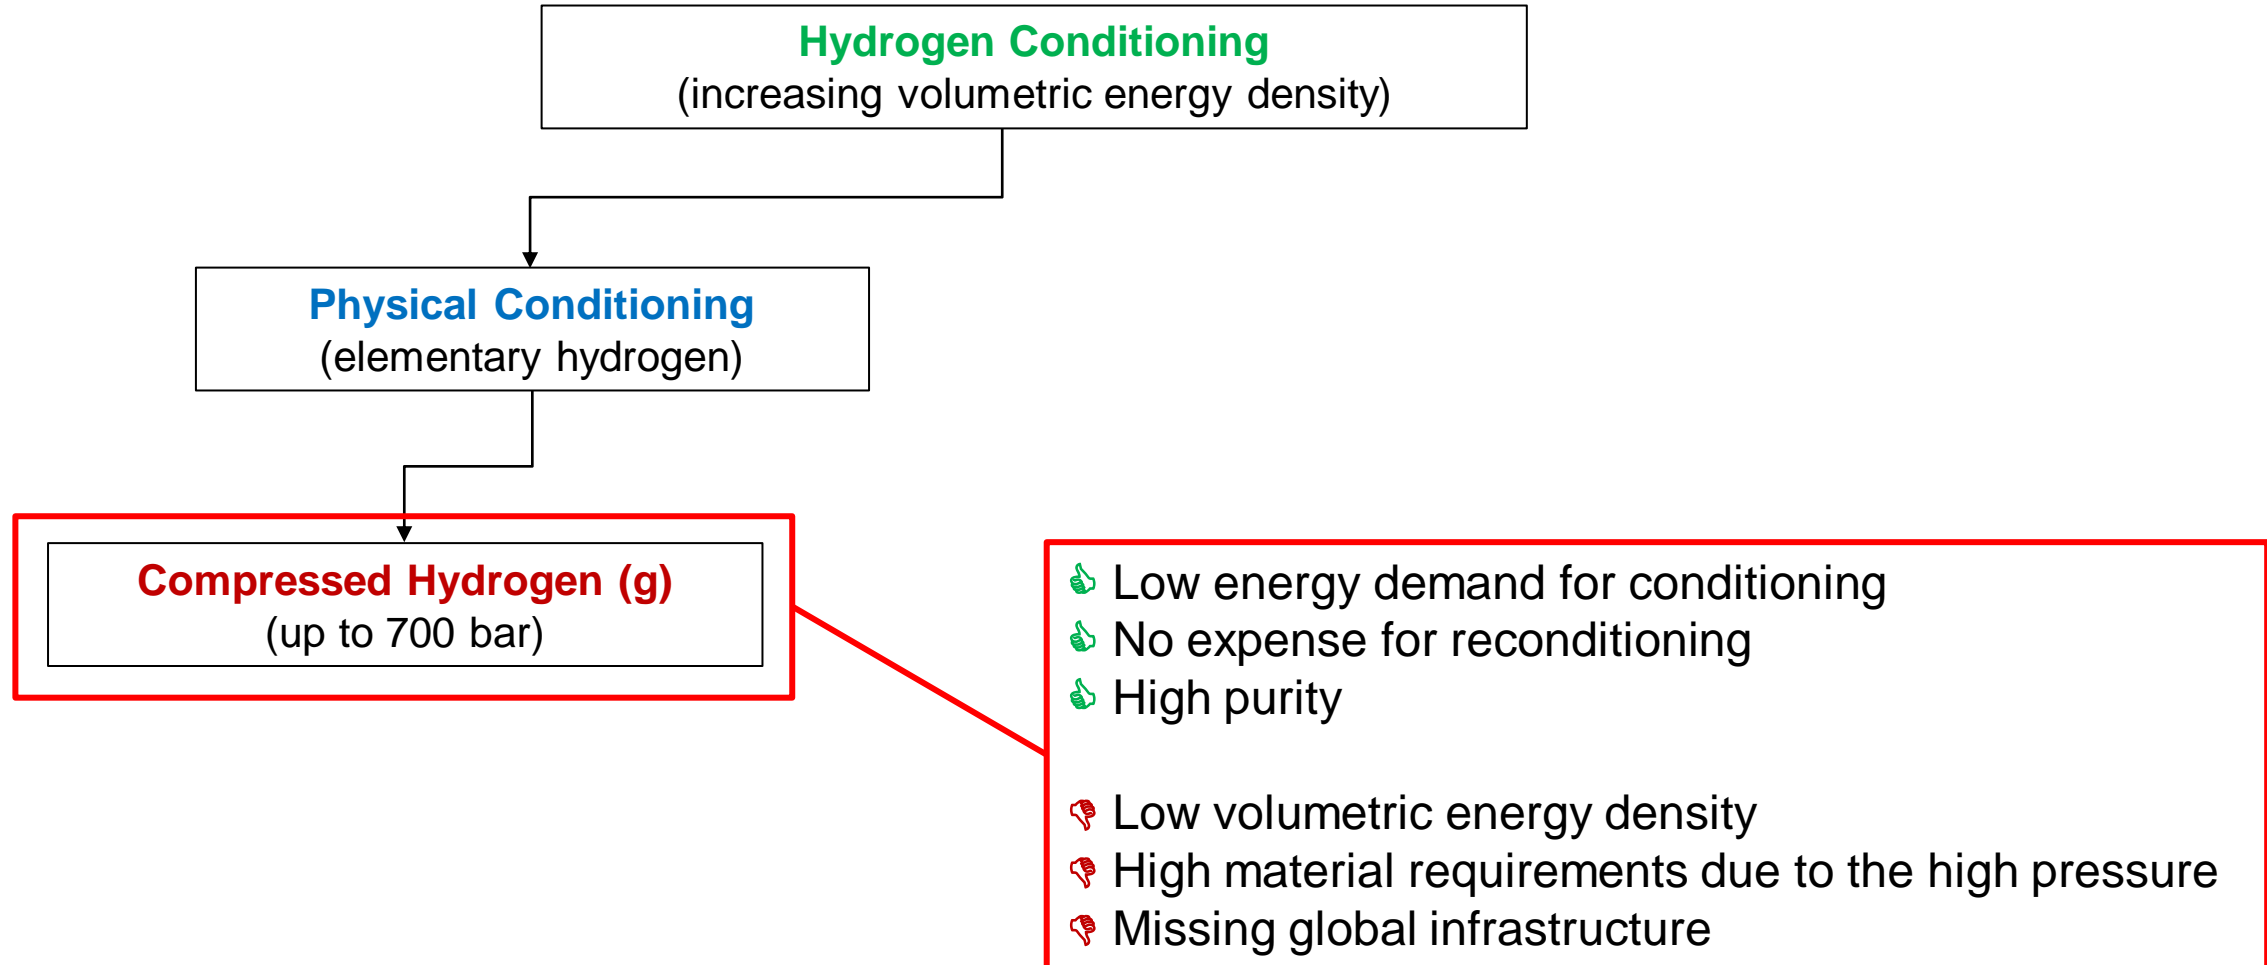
Hydrogen Conditioning
(increasing volumetric energy density)

Physical Conditioning
(elementary hydrogen)

Compressed Hydrogen (g)
(up to 700 bar)

Low energy demand for conditioning
No expense for reconditioning
High purity

Low volumetric energy density
High material requirements due to the high pressure
Missing global infrastructure